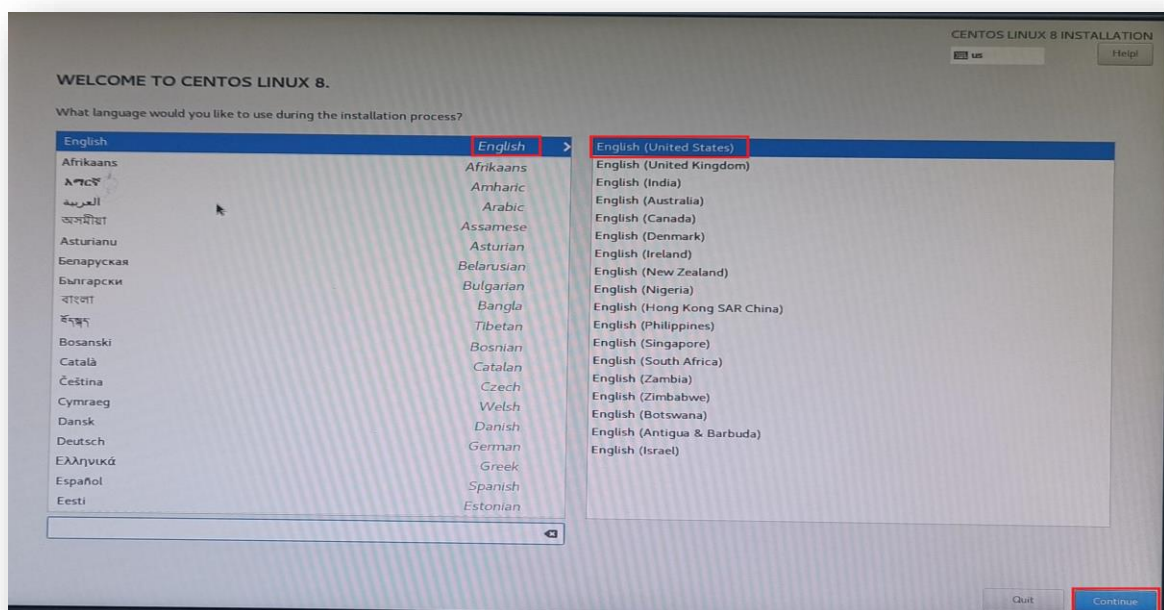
CENTOS LINUX 8 INSTALLATION
us
Help!

WELCOME TO CENTOS LINUX 8.

What language would you like to use during the installation process?

| | |
|---|---|
| English | English |
| Afrikaans | Afrikaans |
| አማርኛ | Amharic |
| العربية | Arabic |
| অসমীয়া | Assamese |
| Asturianu | Asturian |
| Беларуская | Belarusian |
| Български | Bulgarian |
| বাংলা | Bangla |
| བོད་སྐད | Tibetan |
| Bosanski | Bosnian |
| Català | Catalan |
| Čeština | Czech |
| Cymraeg | Welsh |
| Dansk | Danish |
| Deutsch | German |
| Ελληνικά | Greek |
| Español | Spanish |
| Eesti | Estonian |

English (United States)
English (United Kingdom)
English (India)
English (Australia)
English (Canada)
English (Denmark)
English (Ireland)
English (New Zealand)
English (Nigeria)
English (Hong Kong SAR China)
English (Philippines)
English (Singapore)
English (South Africa)
English (Zambia)
English (Zimbabwe)
English (Botswana)
English (Antigua & Barbuda)
English (Israel)

Quit
Continue